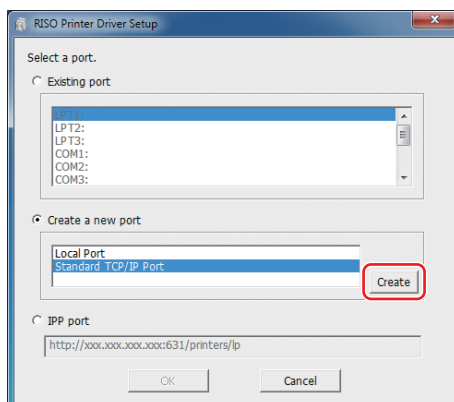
RISO Printer Driver Setup

Select a port.

Existing port

LPT1:
LPT2:
LPT3:
COM1:
COM2:
COM3:

Create a new port

Local Port
Standard TCP/IP Port

Create

IPP port

http://xxx.xxx.xxx.xxx:631/printers/lp

OK

Cancel